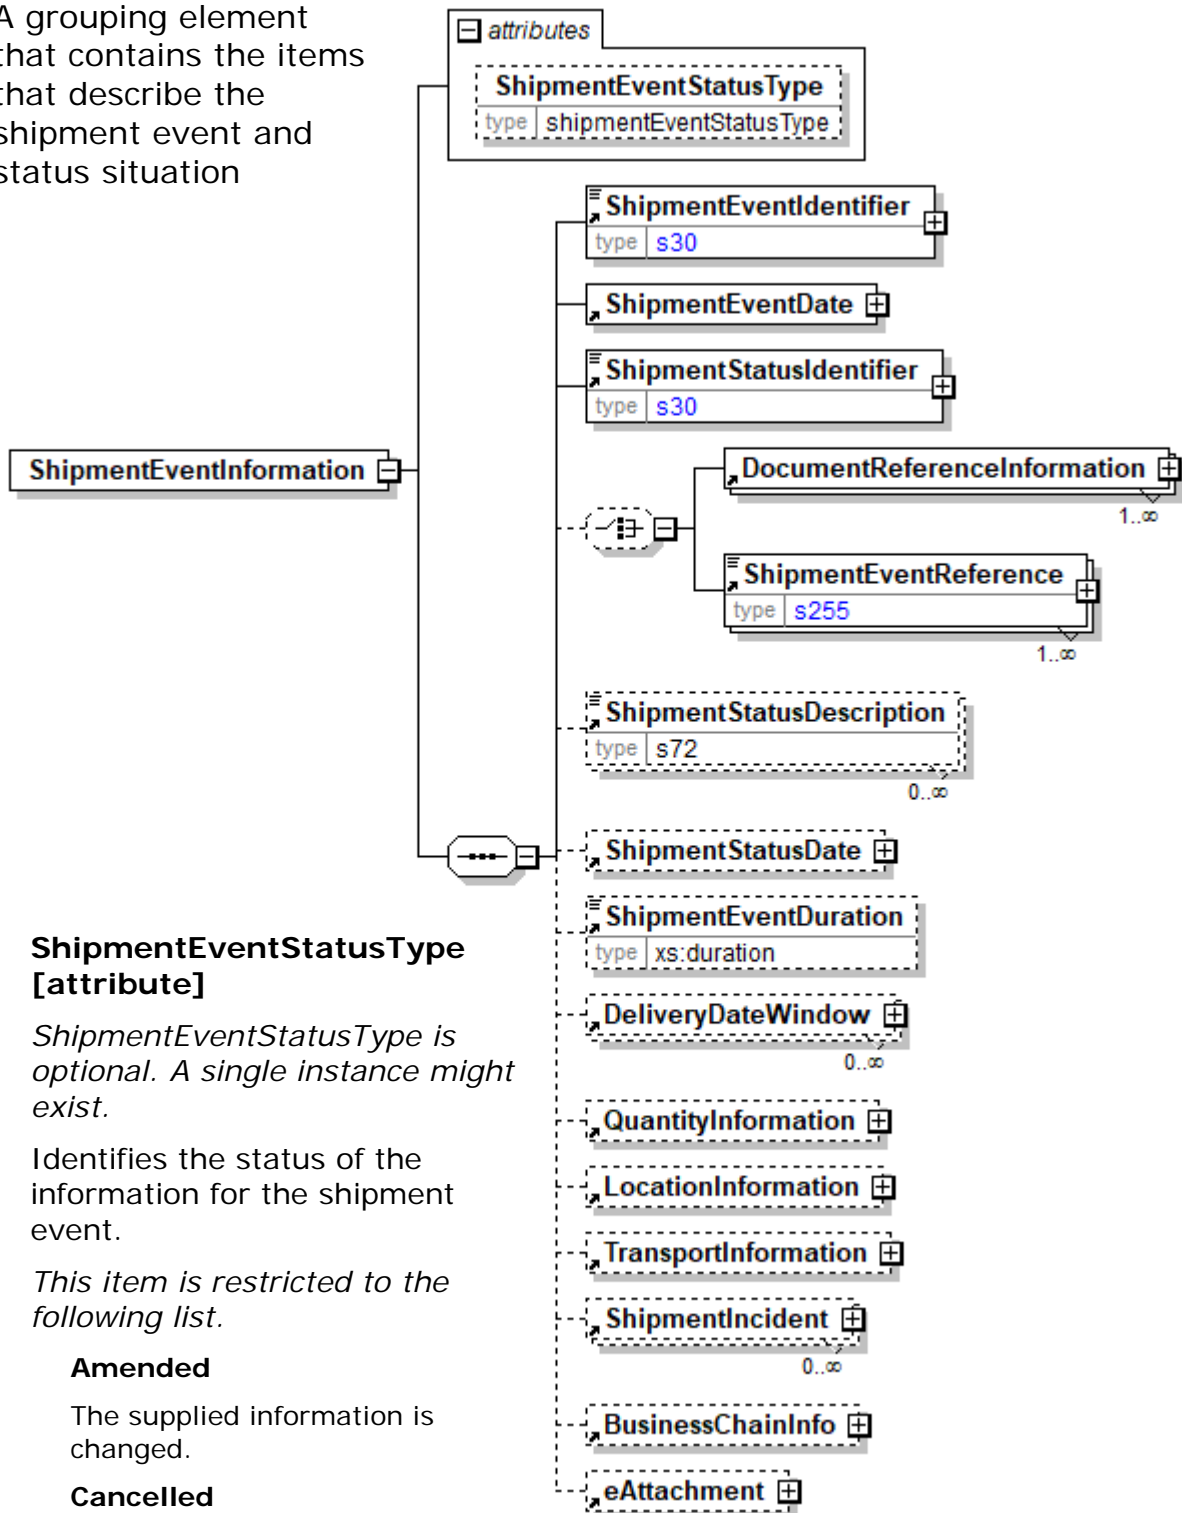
A grouping element that contains the items that describe the shipment event and status situation

attributes

ShipmentEventStatusType

type shipmentEventStatusType

ShipmentEventIdentifier

type s30

ShipmentEventDate

ShipmentStatusIdentifier

type s30

ShipmentEventInformation

DocumentReferenceInformation

1..∞

ShipmentEventReference

type s255

1..∞

ShipmentStatusDescription

type s72

0..∞

ShipmentStatusDate

ShipmentEventDuration

type xs:duration

DeliveryDateWindow

0..∞

QuantityInformation

LocationInformation

TransportInformation

ShipmentIncident

0..∞

BusinessChainInfo

eAttachment

**ShipmentEventStatusType [attribute]**

*ShipmentEventStatusType is optional. A single instance might exist.*

Identifies the status of the information for the shipment event.

*This item is restricted to the following list.*

**Amended**

The supplied information is changed.

**Cancelled**